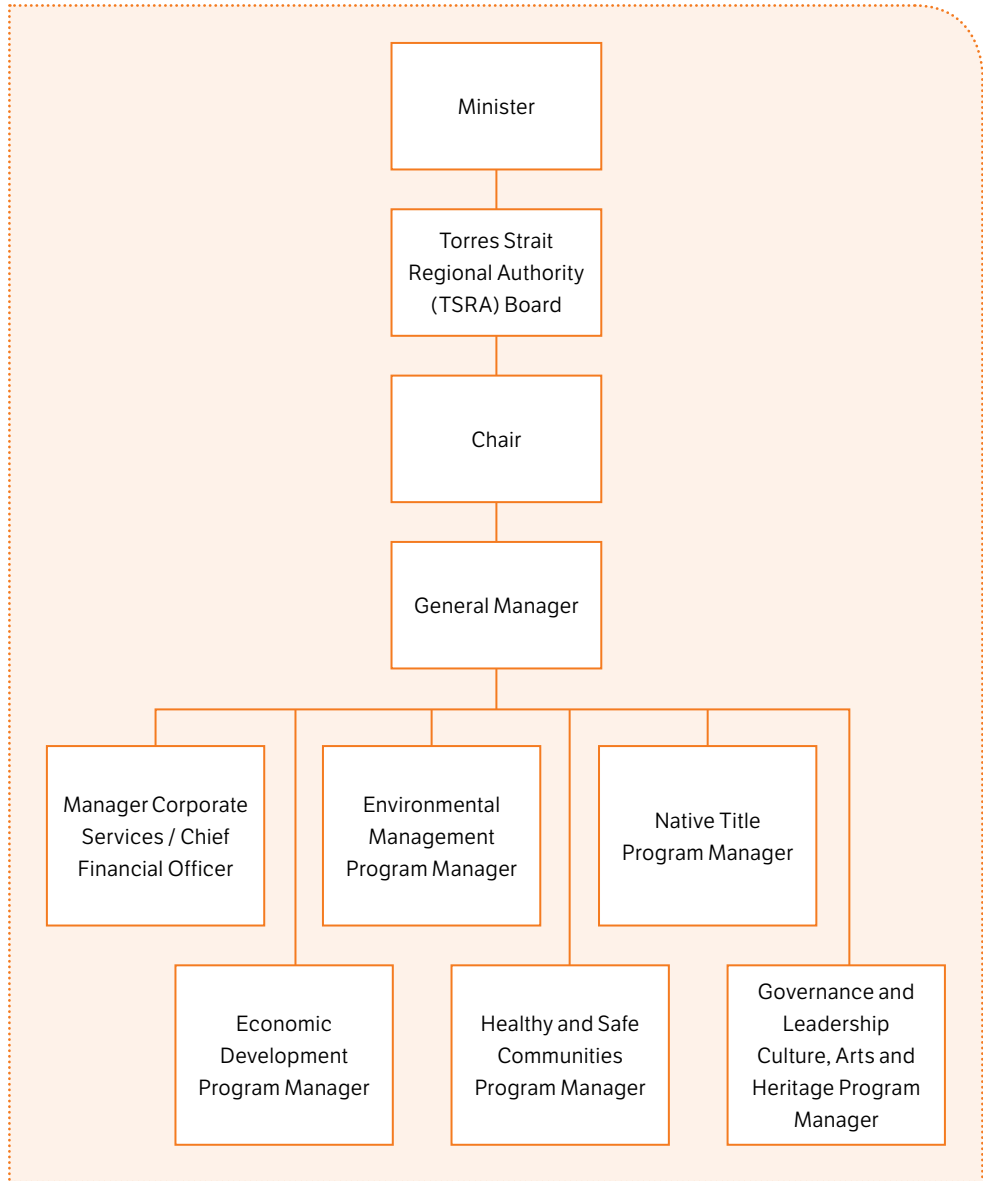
Minister

Torres Strait Regional Authority (TSRA) Board

Chair

General Manager

Manager Corporate Services / Chief Financial Officer

Environmental Management Program Manager

Native Title Program Manager

Economic Development Program Manager

Healthy and Safe Communities Program Manager

Governance and Leadership Culture, Arts and Heritage Program Manager